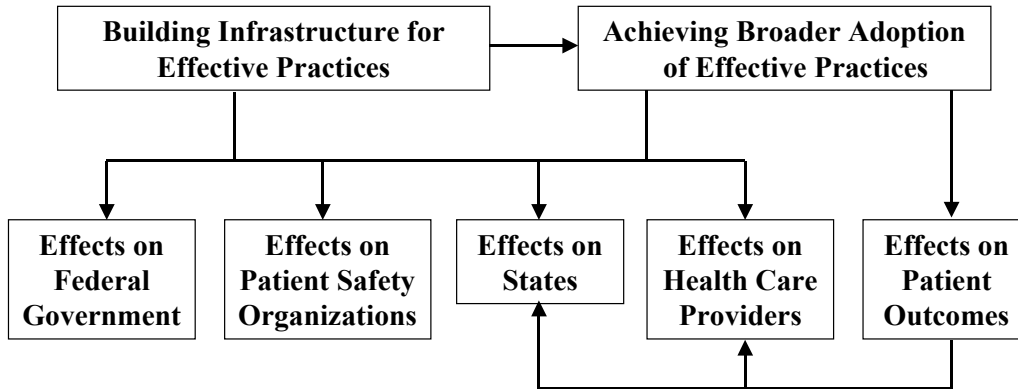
Building Infrastructure for Effective Practices

Achieving Broader Adoption of Effective Practices

Effects on Federal Government

Effects on Patient Safety Organizations

Effects on States

Effects on Health Care Providers

Effects on Patient Outcomes